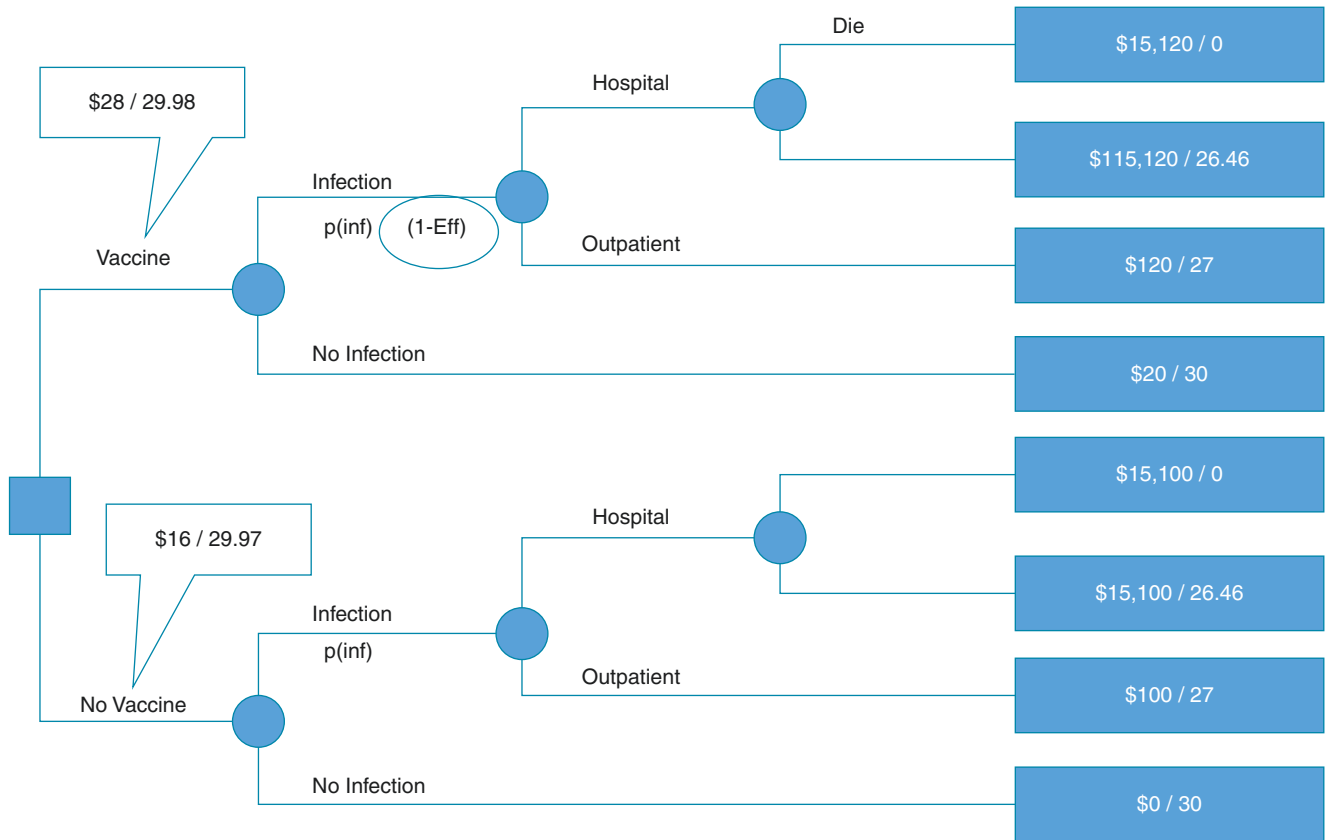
$28 / 29.98

Vaccine

Infection

p(inf) (1-Eff)

Hospital

Die

$15,120 / 0

$115,120 / 26.46

Outpatient

$120 / 27

No Infection

$20 / 30

$16 / 29.97

No Vaccine

Infection

p(inf)

Hospital

$15,100 / 0

$15,100 / 26.46

Outpatient

$100 / 27

No Infection

$0 / 30